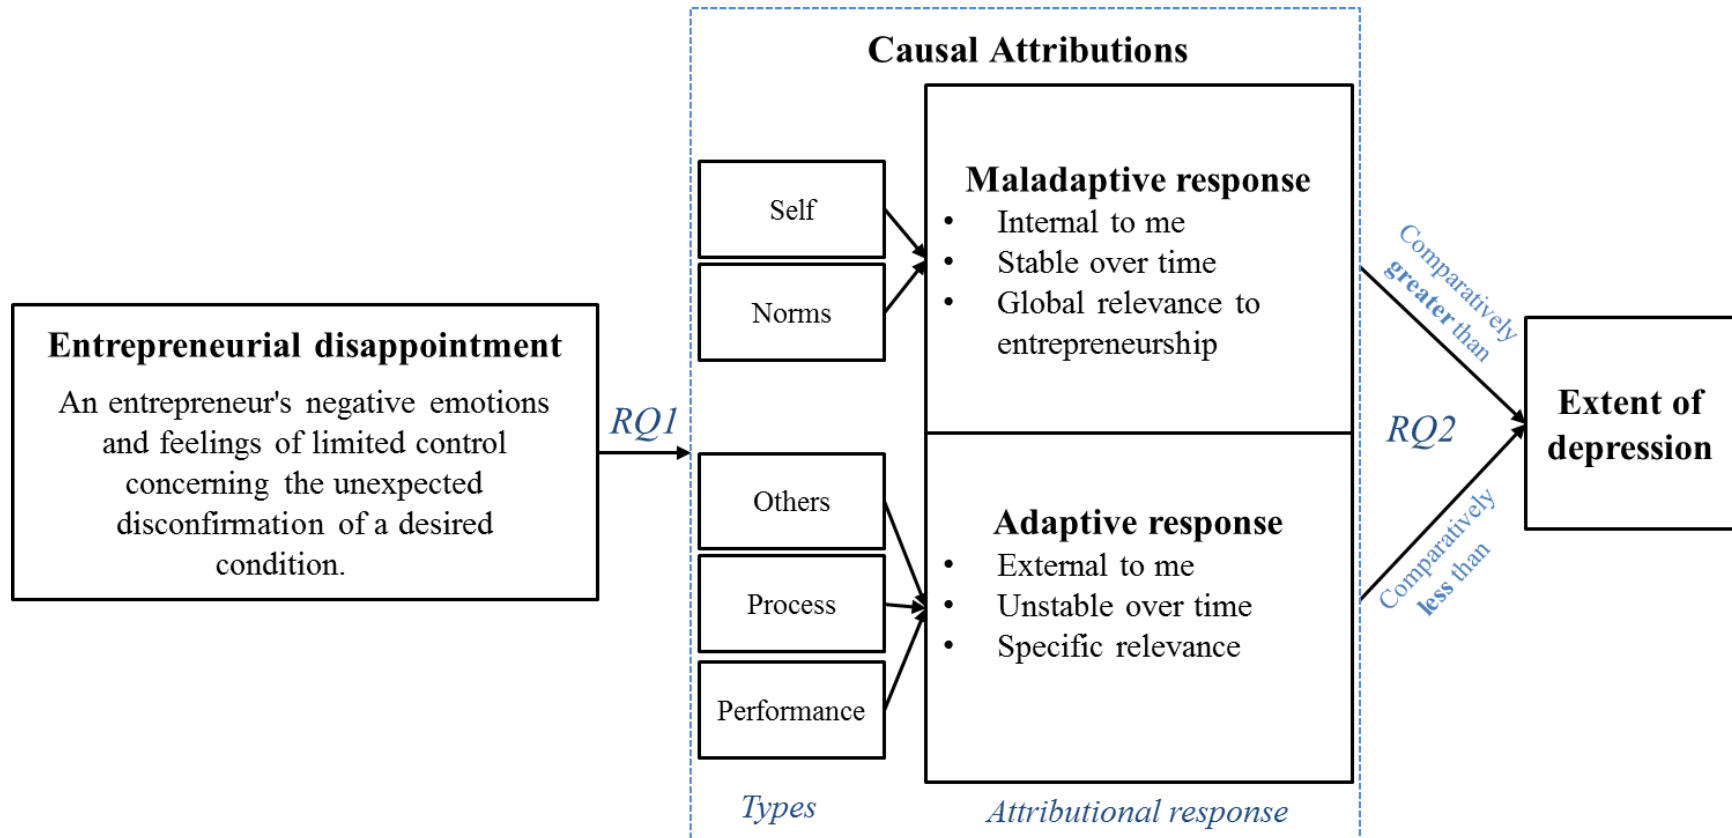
Entrepreneurial disappointment

An entrepreneur's negative emotions and feelings of limited control concerning the unexpected disconfirmation of a desired condition.

RQ1

Causal Attributions

Self

Norms

Others

Process

Performance

Types

Maladaptive response
- Internal to me
- Stable over time
- Global relevance to entrepreneurship

Adaptive response
- External to me
- Unstable over time
- Specific relevance

Attributional response

Comparatively greater than

RQ2

Comparatively less than

Extent of depression